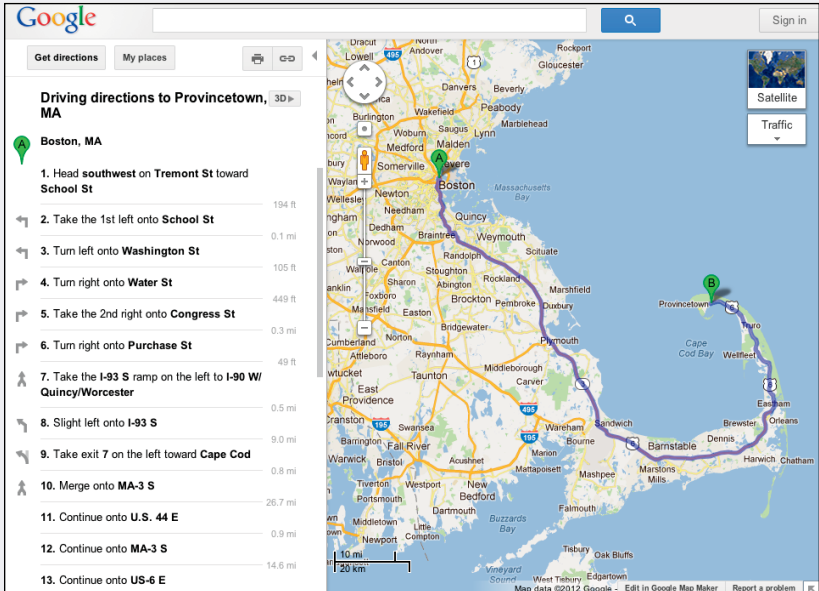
Google

Sign in

Get directions

My places

Driving directions to Provincetown, MA

3D

A Boston, MA

1. Head **southwest** on **Tremont St** toward **School St**

194 ft

2. Take the 1st left onto **School St**

0.1 mi

3. Turn left onto **Washington St**

105 ft

4. Turn right onto **Water St**

449 ft

5. Take the 2nd right onto **Congress St**

0.3 mi

6. Turn right onto **Purchase St**

49 ft

7. Take the **I-93 S** ramp on the left to **I-90 W/ Quincy/Worcester**

0.5 mi

8. Slight left onto **I-93 S**

9.0 mi

9. Take exit **7** on the left toward **Cape Cod**

0.8 mi

10. Merge onto **MA-3 S**

26.7 mi

11. Continue onto **U.S. 44 E**

0.9 mi

12. Continue onto **MA-3 S**

14.6 mi

13. Continue onto **US-6 E**

Satellite

Traffic

Lowell Rockport Danvers Peabody Beverly Wakefield Marblehead Burlington Lynn Woburn Saugus Medford Revere Somerville Boston Massachusetts Bay Wayland Newton Wellesley Needham Quincy Dedham Braintree Weymouth Norwood Scituate Canton Randolph Stoughton Rockland Sharon Pembroke Duxbury Brockton Foxboro Easton Bridgewater Plymouth Attleboro Taunton Raynham Middleborough East Providence Carver Swansea Wareham Sandwich Bourne Barnstable Fall River Marion Mashpee Westport New Bedford Dartmouth Falmouth Buzzards Bay Newport Middletown Tiverton Acushnet Provincetown Truro Wellfleet Cape Cod Bay Eastham Brewster Orleans Dennis Harwich Chatham Marstons Mills Oak Bluffs Edgartown Vineyard Sound Warwick Cranston Barrington Cumberland Hingham Peabody Plymouth

A B

495 95 93 195 3 6 1

10 mi
20 km

Map data ©2012 Google - Edit in Google Map Maker Report a problem